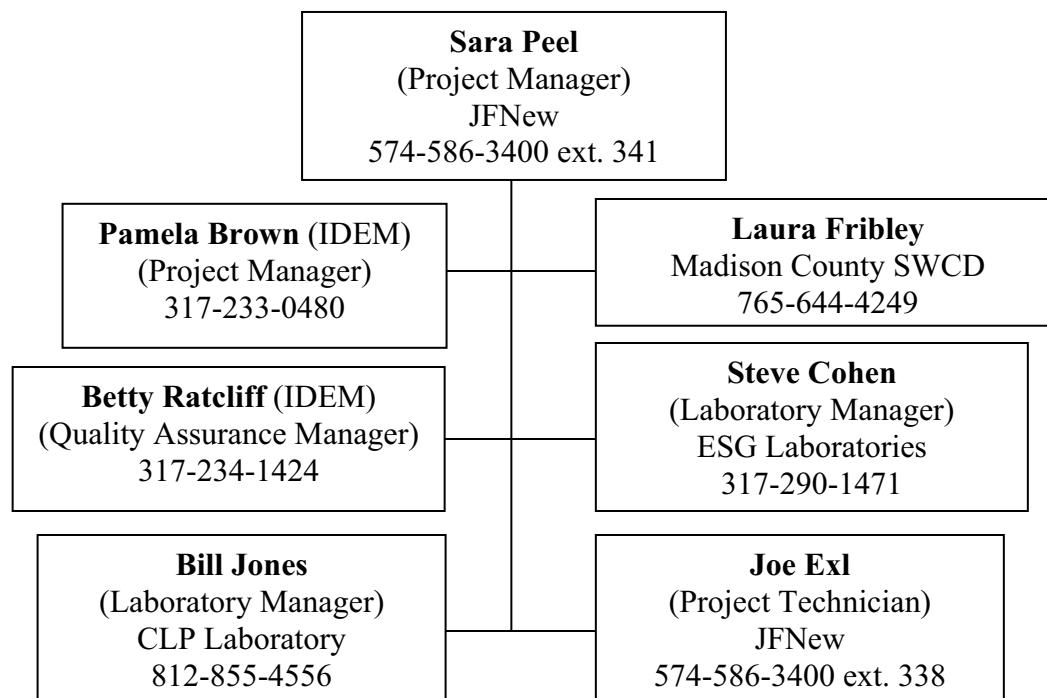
Sara Peel
(Project Manager)
JFNew
574-586-3400 ext. 341

Pamela Brown (IDEM)
(Project Manager)
317-233-0480

Laura Fribley
Madison County SWCD
765-644-4249

Betty Ratcliff (IDEM)
(Quality Assurance Manager)
317-234-1424

Steve Cohen
(Laboratory Manager)
ESG Laboratories
317-290-1471

Bill Jones
(Laboratory Manager)
CLP Laboratory
812-855-4556

Joe Exl
(Project Technician)
JFNew
574-586-3400 ext. 338